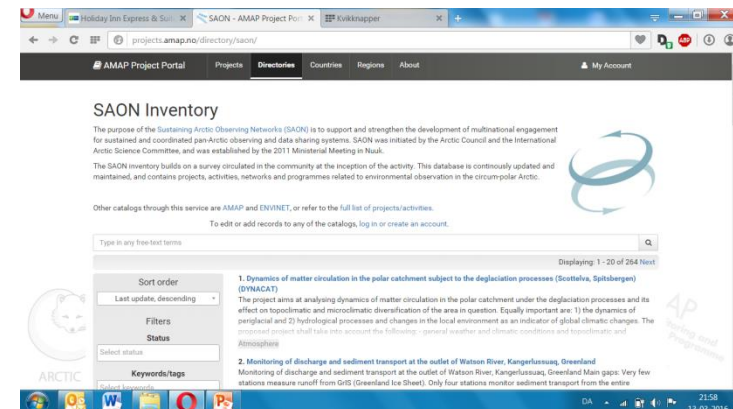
Menu Holiday Inn Express & Suit ✕ SAON - AMAP Project Port ✕ Kvikknapper ✕ +

projects.amap.no/directory/saon/

AMAP Project Portal Projects Directories Countries Regions About My Account

SAON Inventory

The purpose of the Sustaining Arctic Observing Networks (SAON) is to support and strengthen the development of multinational engagement for sustained and coordinated pan-Arctic observing and data sharing systems. SAON was initiated by the Arctic Council and the International Arctic Science Committee, and was established by the 2011 Ministerial Meeting in Nuuk.

The SAON inventory builds on a survey circulated in the community at the inception of the activity. This database is continously updated and maintained, and contains projects, activities, networks and programmes related to environmental observation in the circum-polar Arctic.

Other catalogs through this service are AMAP and ENVINET, or refer to the full list of projects/activities.

To edit or add records to any of the catalogs, log in or create an account.

Type in any free-text terms

Displaying: 1 - 20 of 264 Next

Sort order

Last update, descending

Filters

Status

Select status

Keywords/tags

Select keywords

1. Dynamics of matter circulation in the polar catchment subject to the deglaciation processes (Scottelva, Spitsbergen) (DYNACAT)

The project aims at analysing dynamics of matter circulation in the polar catchment under the deglaciation processes and its effect on topoclimatic and microclimatic diversification of the area in question. Equally important are: 1) the dynamics of periglacial and 2) hydrological processes and changes in the local environment as an indicator of global climatic changes. The proposed project shall take into account the following : general weather and climatic conditions and topoclimatic and

Atmosphere

2. Monitoring of discharge and sediment transport at the outlet of Watson River, Kangerlussuaq, Greenland

Monitoring of discharge and sediment transport at the outlet of Watson River, Kangerlussuaq, Greenland Main gaps: Very few stations measure runoff from GrIS (Greenland Ice Sheet). Only four stations monitor sediment transport from the entire

ARCTIC

DA 21:58 13.03.2016